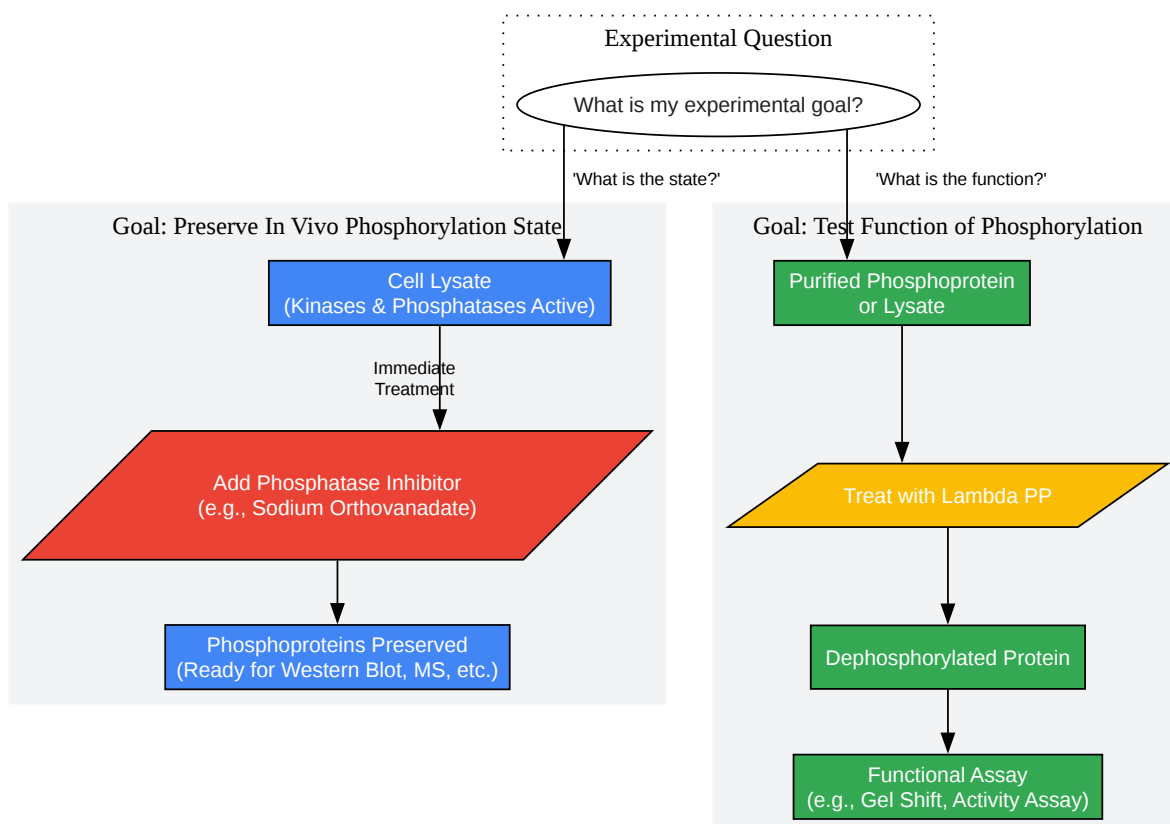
Experimental Question

What is my experimental goal?

'What is the state?'

'What is the function?'

Goal: Preserve In Vivo Phosphorylation State

Cell Lysate
(Kinases & Phosphatases Active)

Immediate
Treatment

Add Phosphatase Inhibitor
(e.g., Sodium Orthovanadate)

Phosphoproteins Preserved
(Ready for Western Blot, MS, etc.)

Goal: Test Function of Phosphorylation

Purified Phosphoprotein
or Lysate

Treat with Lambda PP

Dephosphorylated Protein

Functional Assay
(e.g., Gel Shift, Activity Assay)